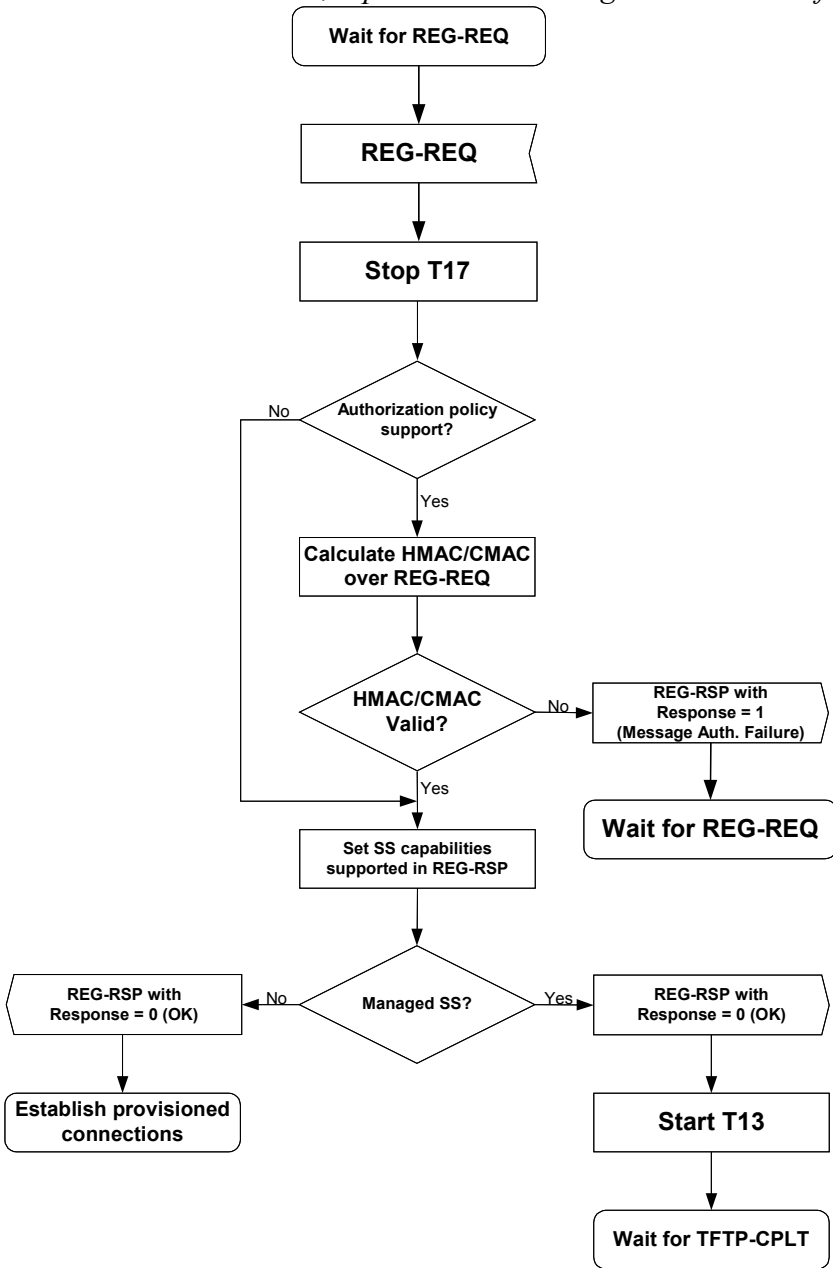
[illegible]

Wait for REG-REQ

REG-REQ

Stop T17

Authorization policy support?

No

Yes

Calculate HMAC/CMAC over REG-REQ

HMAC/CMAC Valid?

No

REG-RSP with Response = 1 (Message Auth. Failure)

Wait for REG-REQ

Yes

Set SS capabilities supported in REG-RSP

Managed SS?

No

REG-RSP with Response = 0 (OK)

Establish provisioned connections

Yes

REG-RSP with Response = 0 (OK)

Start T13

Wait for TFTP-CPLT